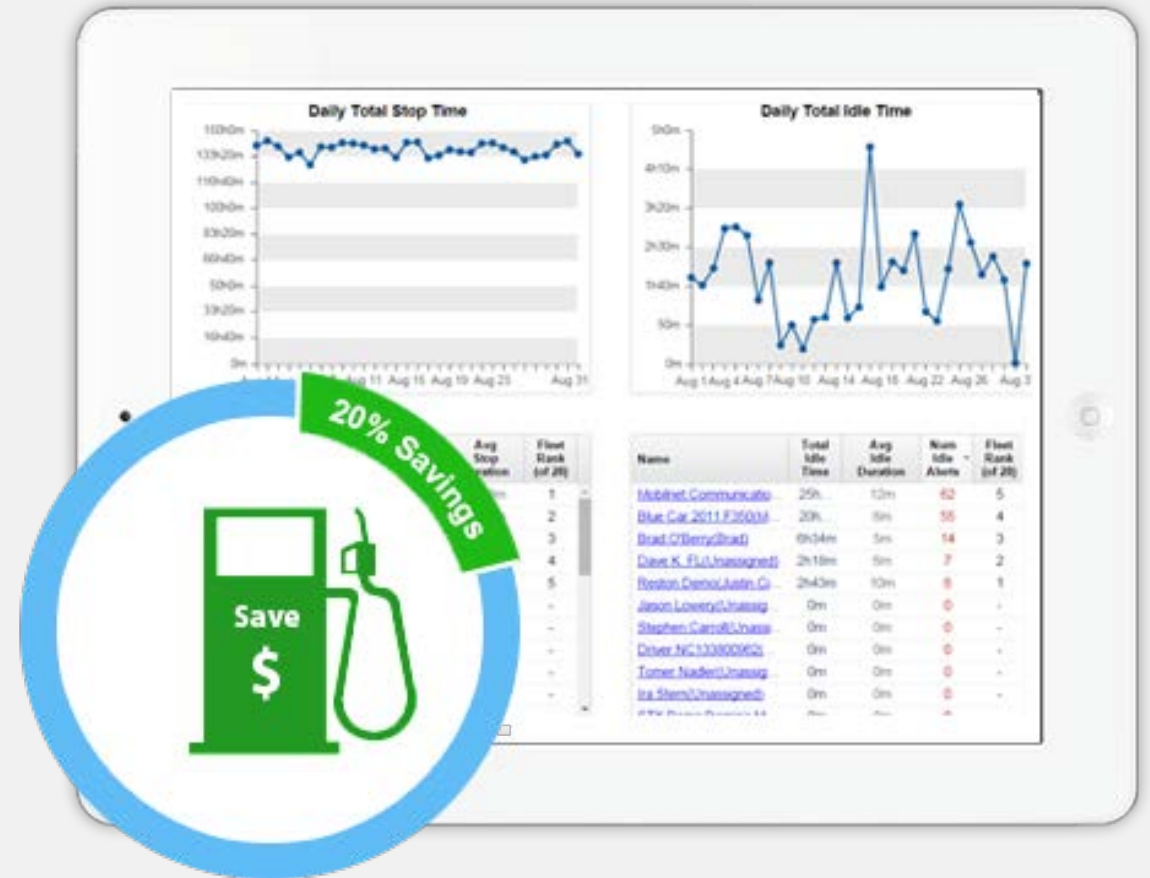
Daily Total Stop Time

150h0m
133h20m
116h40m
100h0m
83h20m
66h40m
50h0m
33h20m
16h40m
0m

Aug 11 Aug 15 Aug 19 Aug 23 Aug 31

Daily Total Idle Time

5h0m
4h10m
3h20m
2h30m
1h40m
50m
0m

Aug 1 Aug 4 Aug 7 Aug 10 Aug 14 Aug 18 Aug 22 Aug 26 Aug 3

| Avg Stop Duration | Fleet Rank (of 20) |
|---|---|
| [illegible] | 1 |
| | 2 |
| | 3 |
| | 4 |
| | 5 |
| | - |
| | - |
| | - |
| | - |
| | - |

| Name | Total Idle Time | Avg Idle Duration | Num Idle Alerts | Fleet Rank (of 20) |
|---|---|---|---|---|
| Mobilnet Communicatio... | 25h... | 12m | 62 | 5 |
| Blue Car 2011 F350(M... | 20h... | 5m | 55 | 4 |
| Brad O'Berry(Brad) | 6h34m | 5m | 14 | 3 |
| Dave K. FL(Unassigned) | 2h18m | 5m | 7 | 2 |
| Reston Demo(Justin G... | 2h43m | 10m | 8 | 1 |
| Jason Lowery(Unassig... | 0m | 0m | 0 | - |
| Stephen Carroll(Unassi... | 0m | 0m | 0 | - |
| Driver NC133800962(... | 0m | 0m | 0 | - |
| Tomer Nader(Unassig... | 0m | 0m | 0 | - |
| Ira Stern(Unassigned) | 0m | 0m | 0 | - |
| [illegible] | | | | |

20% Savings

Save
$